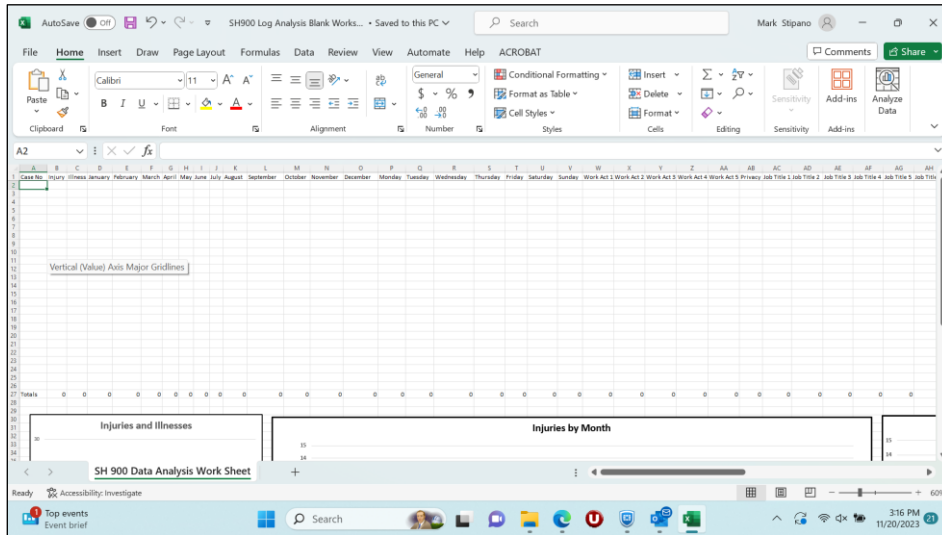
AutoSave Off SH900 Log Analysis Blank Works... • Saved to this PC Search Mark Stipano

File Home Insert Draw Page Layout Formulas Data Review View Automate Help ACROBAT Comments Share

Paste Calibri 11 A A B I U General $ % Conditional Formatting Format as Table Cell Styles Insert Delete Format Sensitivity Add-ins Analyze Data

Clipboard Font Alignment Number Styles Cells Editing Sensitivity Add-ins

A2 fx

| | A | B | C | D | E | F | G | H | I | J | K | L | M | N | O | P | Q | R | S | T | U | V | W | X | Y | Z | AA | AB | AC | AD | AE | AF | AG | AH |
|---|---|---|---|---|---|---|---|---|---|---|---|---|---|---|---|---|---|---|---|---|---|---|---|---|---|---|---|---|---|---|---|---|---|---|
| 1 | Case No | Injury | Illness | January | February | March | April | May | June | July | August | September | October | November | December | Monday | Tuesday | Wednesday | Thursday | Friday | Saturday | Sunday | Work Act 1 | Work Act 2 | Work Act 3 | Work Act 4 | Work Act 5 | Privacy | Job Title 1 | Job Title 2 | Job Title 3 | Job Title 4 | Job Title 5 | Job Title |
| 27 | Totals | 0 | 0 | 0 | 0 | 0 | 0 | 0 | 0 | 0 | 0 | 0 | 0 | 0 | 0 | 0 | 0 | 0 | 0 | 0 | 0 | 0 | 0 | 0 | 0 | 0 | 0 | 0 | 0 | 0 | 0 | 0 | 0 | 0 |

Vertical (Value) Axis Major Gridlines

Injuries and Illnesses
30

Injuries by Month
15
14

15
14

SH 900 Data Analysis Work Sheet +

Ready Accessibility: Investigate 60

Top events
Event brief
Search
3:16 PM
11/20/2023
21